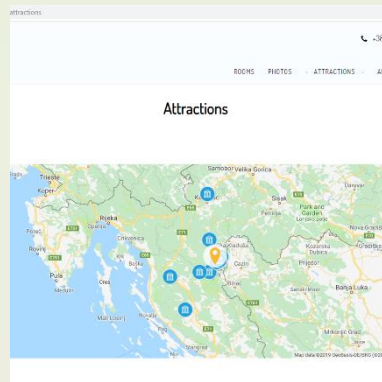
attractions

+38

ROOMS PHOTOS ATTRACTIONS A

Attractions

Samobor Velika Gorica
Trieste
Koper
Sisak
Park and Garden
Rijeka
Opatija
Crikvenica
Rovinj
Pula
Krk
Otok Krk
Cres
Rab
Mali Losinj
Pag
Gospić
Bihać
Banja Luka
Prijedor
Kostajnica
Novska
Daruvar
Nova Gradiška
Kozarska Dubica
Map data ©2019 GeoBasis-DE/BKG (©2